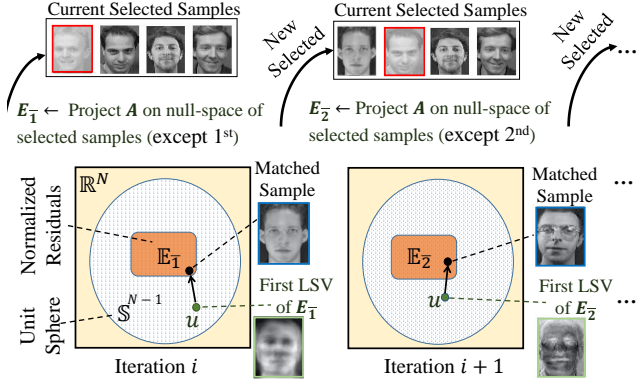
Current Selected Samples

Current Selected Samples

New Selected

New Selected

...

$\boldsymbol{E}_{\overline{1}}$ ← Project $\boldsymbol{A}$ on null-space of selected samples (except 1st)

$\boldsymbol{E}_{\overline{2}}$ ← Project $\boldsymbol{A}$ on null-space of selected samples (except 2nd)

$\mathbb{R}^N$

Normalized Residuals

Unit Sphere

$\mathbb{E}_{\overline{1}}$

$\mathbb{S}^{N-1}$

$u$

Matched Sample

First LSV of $\boldsymbol{E}_{\overline{1}}$

Iteration $i$

$\mathbb{E}_{\overline{2}}$

$u$

Matched Sample

First LSV of $\boldsymbol{E}_{\overline{2}}$

Iteration $i+1$

...

...

...